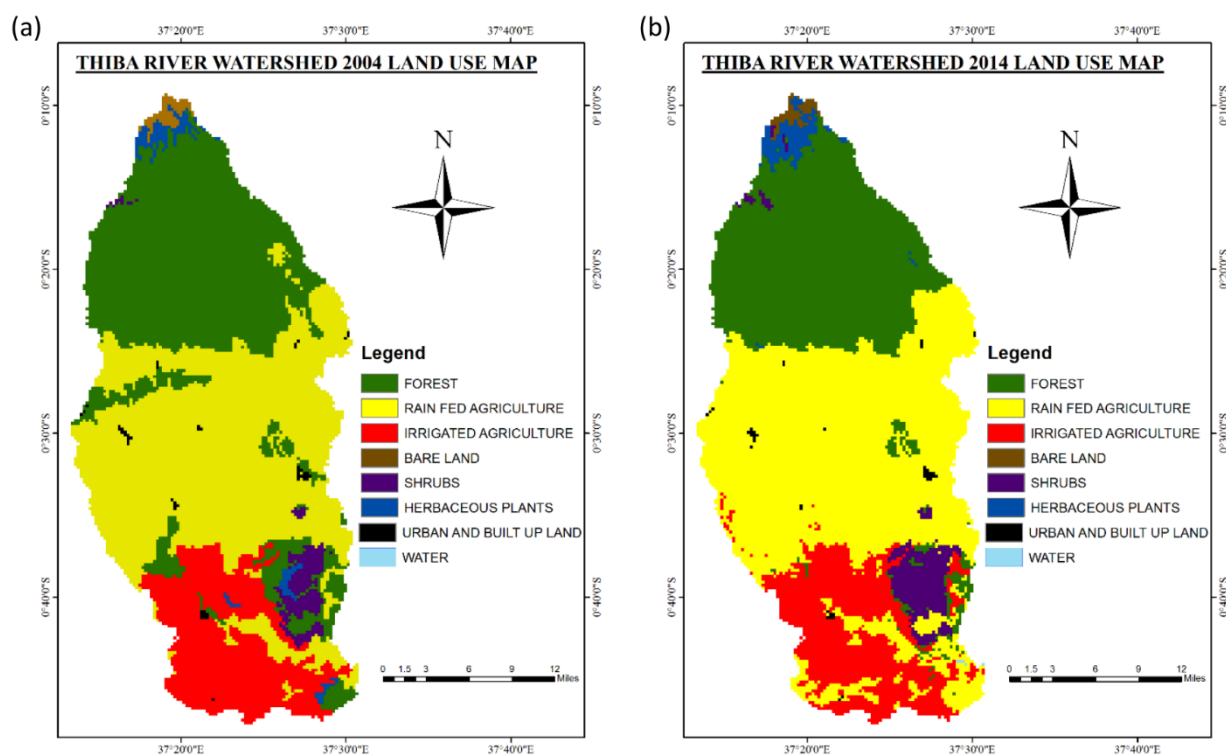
(a)

37°20'0"E 37°30'0"E 37°40'0"E

THIBA RIVER WATERSHED 2004 LAND USE MAP

N

0°10'0"S
0°20'0"S
0°30'0"S
0°40'0"S

0°10'0"S
0°20'0"S
0°30'0"S
0°40'0"S

Legend
FOREST
RAIN FED AGRICULTURE
IRRIGATED AGRICULTURE
BARE LAND
SHRUBS
HERBACEOUS PLANTS
URBAN AND BUILT UP LAND
WATER

0 1.5 3 6 9 12 Miles

37°20'0"E 37°30'0"E 37°40'0"E

(b)

37°20'0"E 37°30'0"E 37°40'0"E

THIBA RIVER WATERSHED 2014 LAND USE MAP

N

0°10'0"S
0°20'0"S
0°30'0"S
0°40'0"S

0°10'0"S
0°20'0"S
0°30'0"S
0°40'0"S

Legend
FOREST
RAIN FED AGRICULTURE
IRRIGATED AGRICULTURE
BARE LAND
SHRUBS
HERBACEOUS PLANTS
URBAN AND BUILT UP LAND
WATER

0 1.5 3 6 9 12 Miles

37°20'0"E 37°30'0"E 37°40'0"E